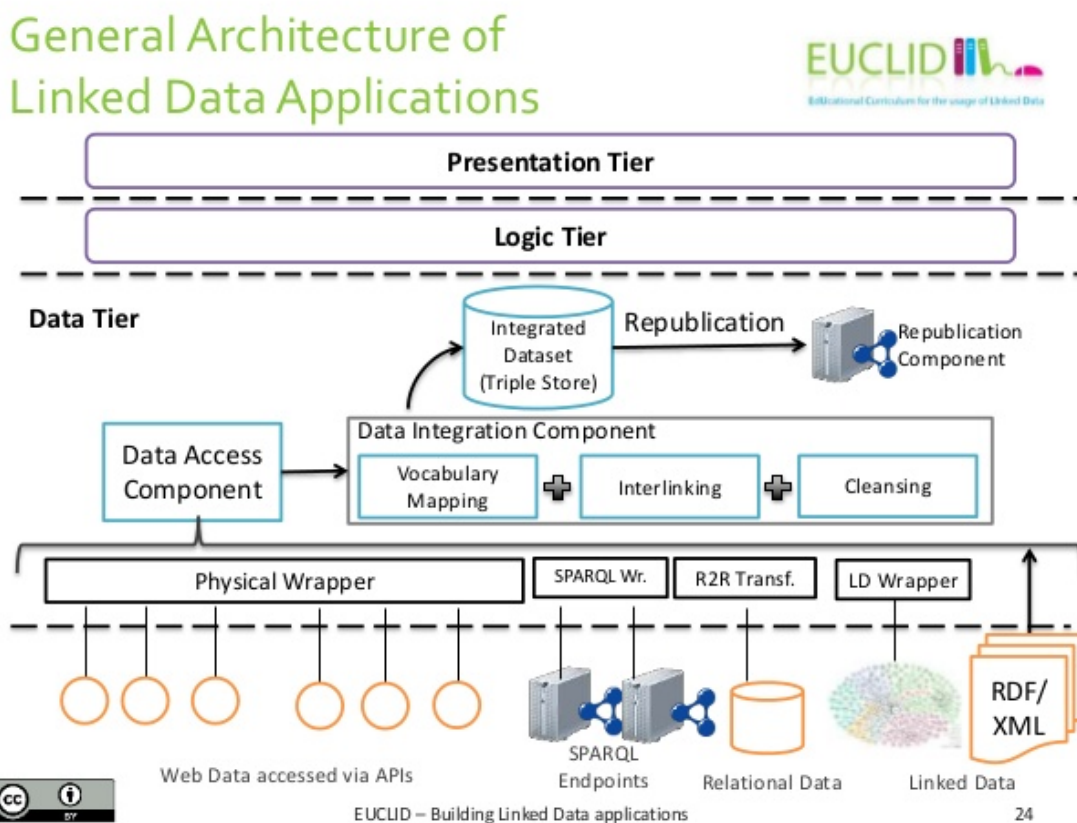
General Architecture of Linked Data Applications

EUCLID

Educational Curriculum for the usage of Linked Data

Presentation Tier

Logic Tier

Data Tier

Integrated Dataset (Triple Store)

Republication

Republication Component

Data Integration Component

Data Access Component

Vocabulary Mapping

Interlinking

Cleansing

Physical Wrapper

SPARQL Wr.

R2R Transf.

LD Wrapper

RDF/ XML

Web Data accessed via APIs

SPARQL Endpoints

Relational Data

Linked Data

BY

EUCLID – Building Linked Data applications

24